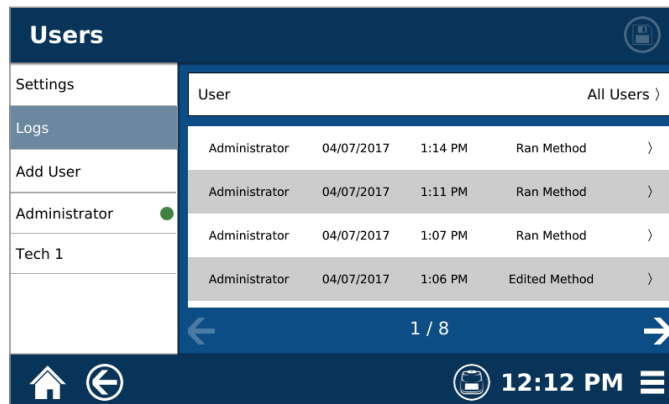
Users

Settings
Logs
Add User
Administrator
Tech 1

User All Users 〉

| | | | | |
|---|---|---|---|---|
| Administrator | 04/07/2017 | 1:14 PM | Ran Method | 〉 |
| Administrator | 04/07/2017 | 1:11 PM | Ran Method | 〉 |
| Administrator | 04/07/2017 | 1:07 PM | Ran Method | 〉 |
| Administrator | 04/07/2017 | 1:06 PM | Edited Method | 〉 |

1 / 8

12:12 PM